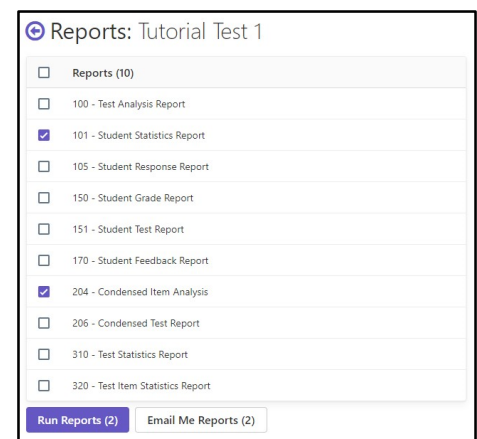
Reports: Tutorial Test 1

Reports (10)

100 - Test Analysis Report

101 - Student Statistics Report

105 - Student Response Report

150 - Student Grade Report

151 - Student Test Report

170 - Student Feedback Report

204 - Condensed Item Analysis

206 - Condensed Test Report

310 - Test Statistics Report

320 - Test Item Statistics Report

Run Reports (2)

Email Me Reports (2)